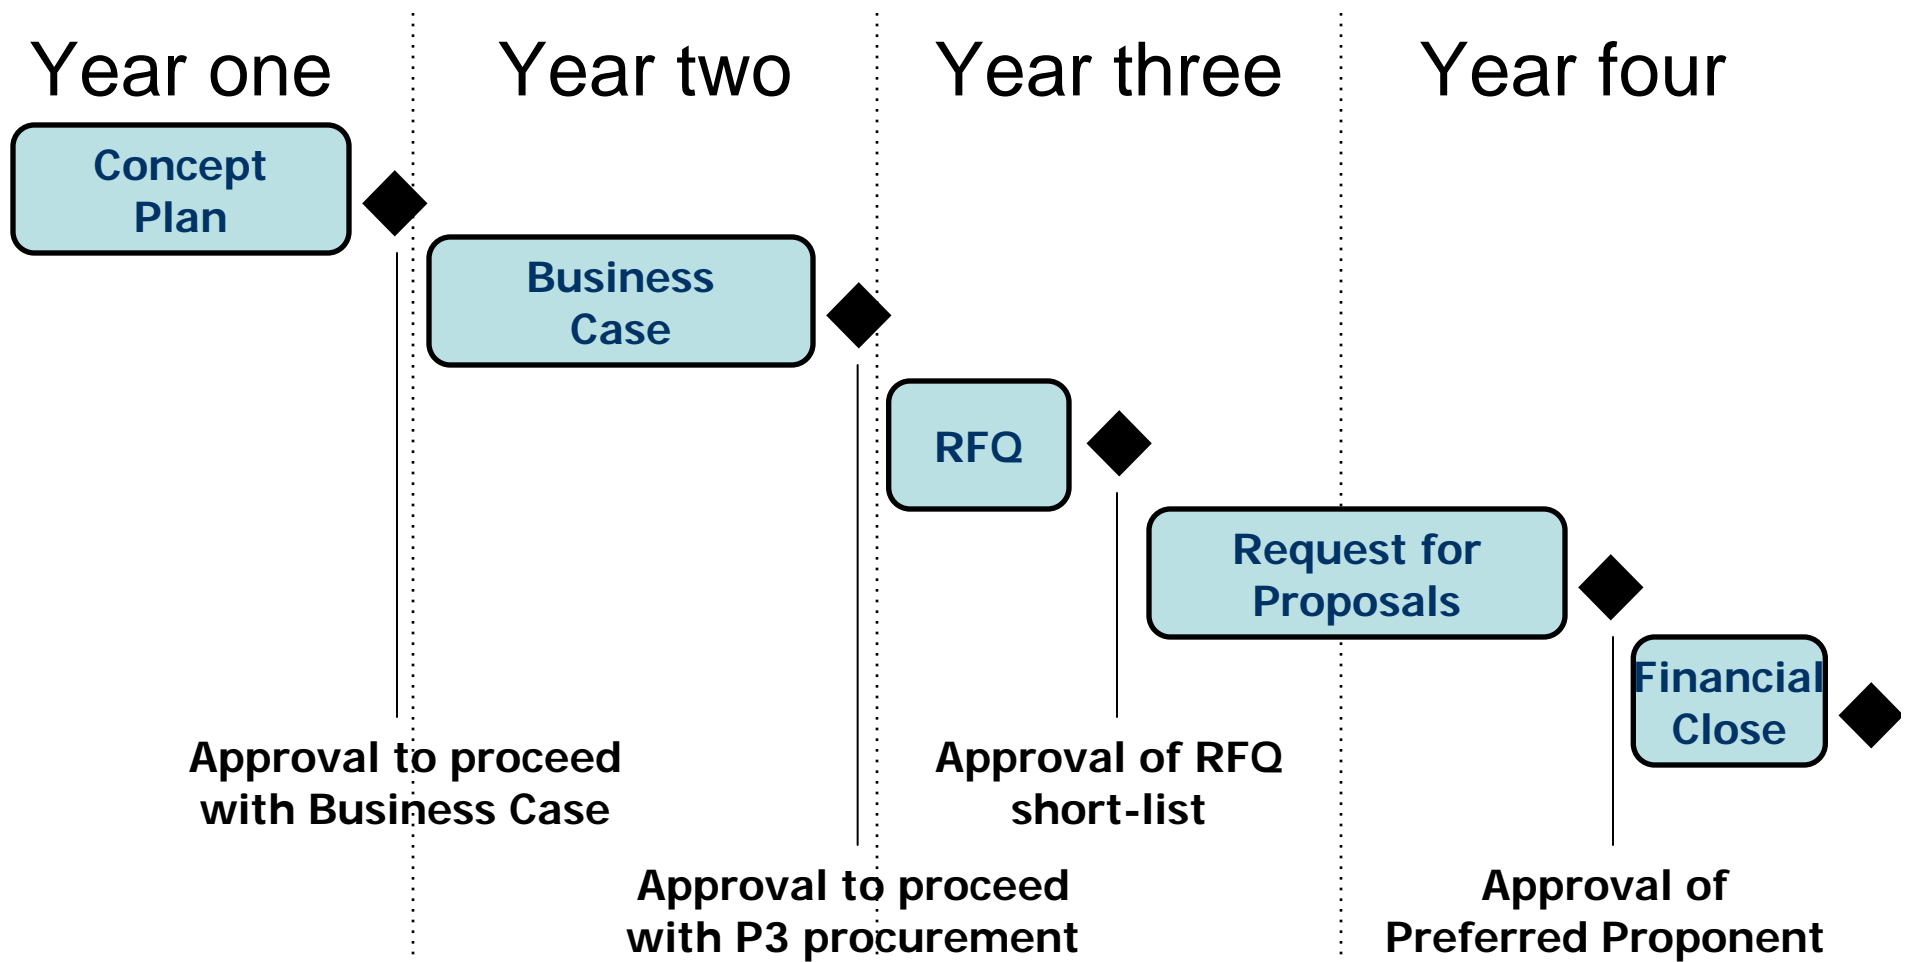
Year one

Year two

Year three

Year four

Concept Plan

Business Case

RFQ

Request for Proposals

Financial Close

Approval to proceed with Business Case

Approval of RFQ short-list

Approval to proceed with P3 procurement

Approval of Preferred Proponent